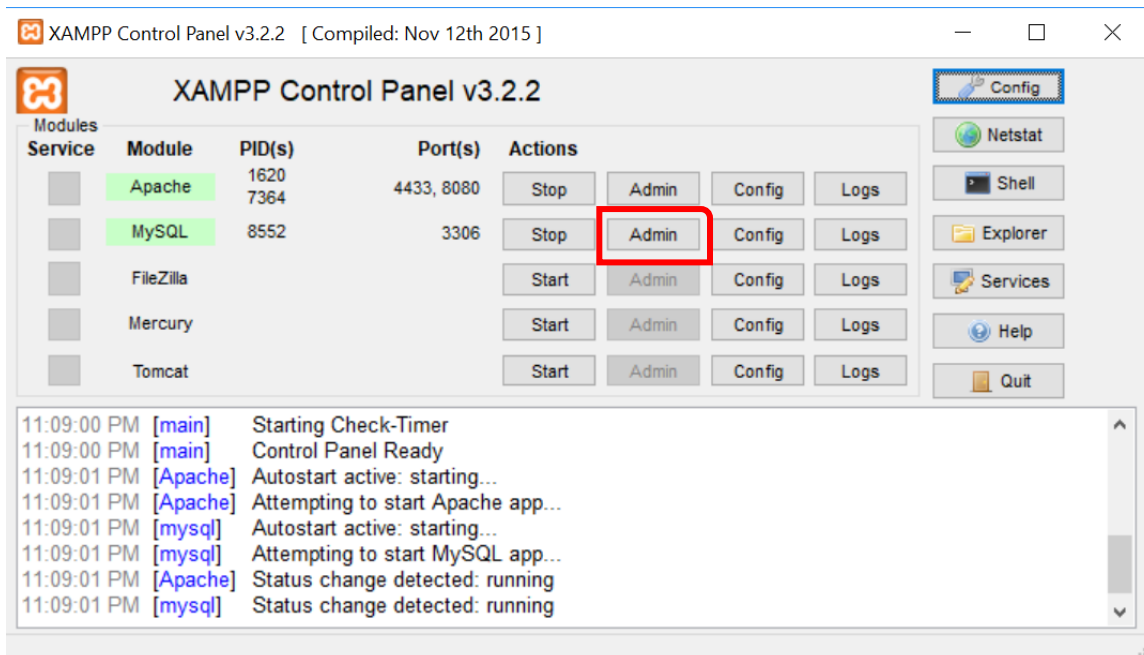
XAMPP Control Panel v3.2.2 [ Compiled: Nov 12th 2015 ]

XAMPP Control Panel v3.2.2

Config
Netstat
Shell
Explorer
Services
Help
Quit

Modules

| Service | Module | PID(s) | Port(s) | Actions | | | |
|---|---|---|---|---|---|---|---|
| | Apache | 1620 7364 | 4433, 8080 | Stop | Admin | Config | Logs |
| | MySQL | 8552 | 3306 | Stop | Admin | Config | Logs |
| | FileZilla | | | Start | Admin | Config | Logs |
| | Mercury | | | Start | Admin | Config | Logs |
| | Tomcat | | | Start | Admin | Config | Logs |

11:09:00 PM [main] Starting Check-Timer
11:09:00 PM [main] Control Panel Ready
11:09:01 PM [Apache] Autostart active: starting...
11:09:01 PM [Apache] Attempting to start Apache app...
11:09:01 PM [mysql] Autostart active: starting...
11:09:01 PM [mysql] Attempting to start MySQL app...
11:09:01 PM [Apache] Status change detected: running
11:09:01 PM [mysql] Status change detected: running